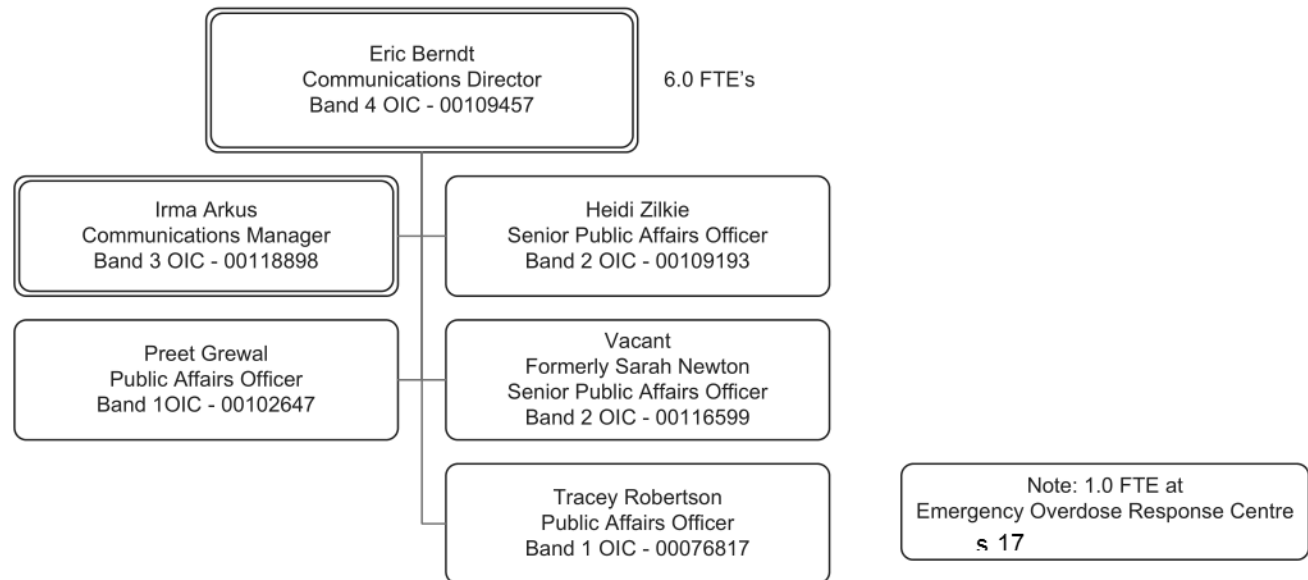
Eric Berndt
Communications Director
Band 4 OIC - 00109457

6.0 FTE's

Irma Arkus
Communications Manager
Band 3 OIC - 00118898

Heidi Zilkie
Senior Public Affairs Officer
Band 2 OIC - 00109193

Preet Grewal
Public Affairs Officer
Band 1OIC - 00102647

Vacant
Formerly Sarah Newton
Senior Public Affairs Officer
Band 2 OIC - 00116599

Tracey Robertson
Public Affairs Officer
Band 1 OIC - 00076817

Note: 1.0 FTE at
Emergency Overdose Response Centre
s 17